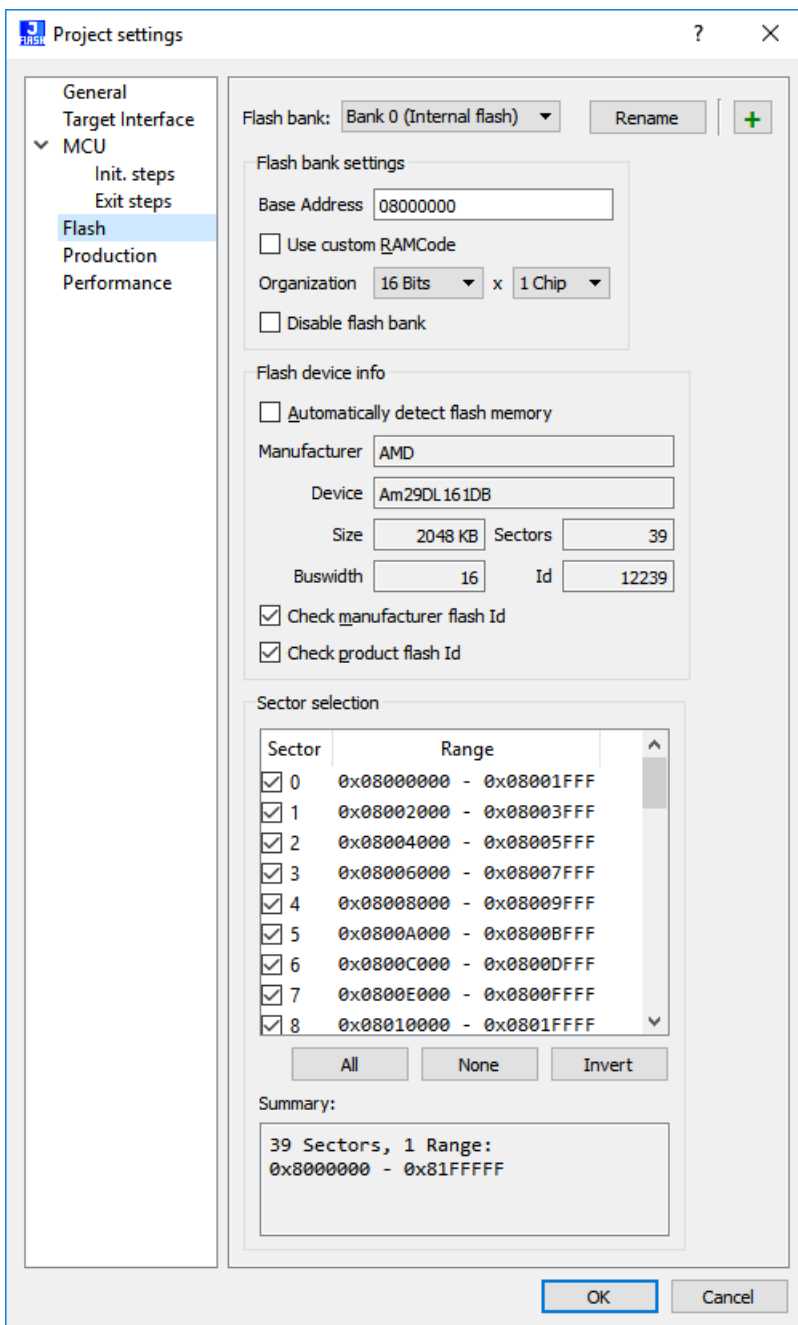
Project settings ? ✕

General
Target Interface
MCU
Init. steps
Exit steps
Flash
Production
Performance

Flash bank: Bank 0 (Internal flash) Rename +

Flash bank settings
Base Address 08000000
Use custom RAMCode
Organization 16 Bits x 1 Chip
Disable flash bank

Flash device info
Automatically detect flash memory
Manufacturer AMD
Device Am29DL161DB
Size 2048 KB Sectors 39
Buswidth 16 Id 12239
Check manufacturer flash Id
Check product flash Id

Sector selection

| Sector | Range |
|---|---|
| 0 | 0x08000000 - 0x08001FFF |
| 1 | 0x08002000 - 0x08003FFF |
| 2 | 0x08004000 - 0x08005FFF |
| 3 | 0x08006000 - 0x08007FFF |
| 4 | 0x08008000 - 0x08009FFF |
| 5 | 0x0800A000 - 0x0800BFFF |
| 6 | 0x0800C000 - 0x0800DFFF |
| 7 | 0x0800E000 - 0x0800FFFF |
| 8 | 0x08010000 - 0x0801FFFF |

All None Invert

Summary:
39 Sectors, 1 Range:
0x8000000 - 0x81FFFFF

OK Cancel